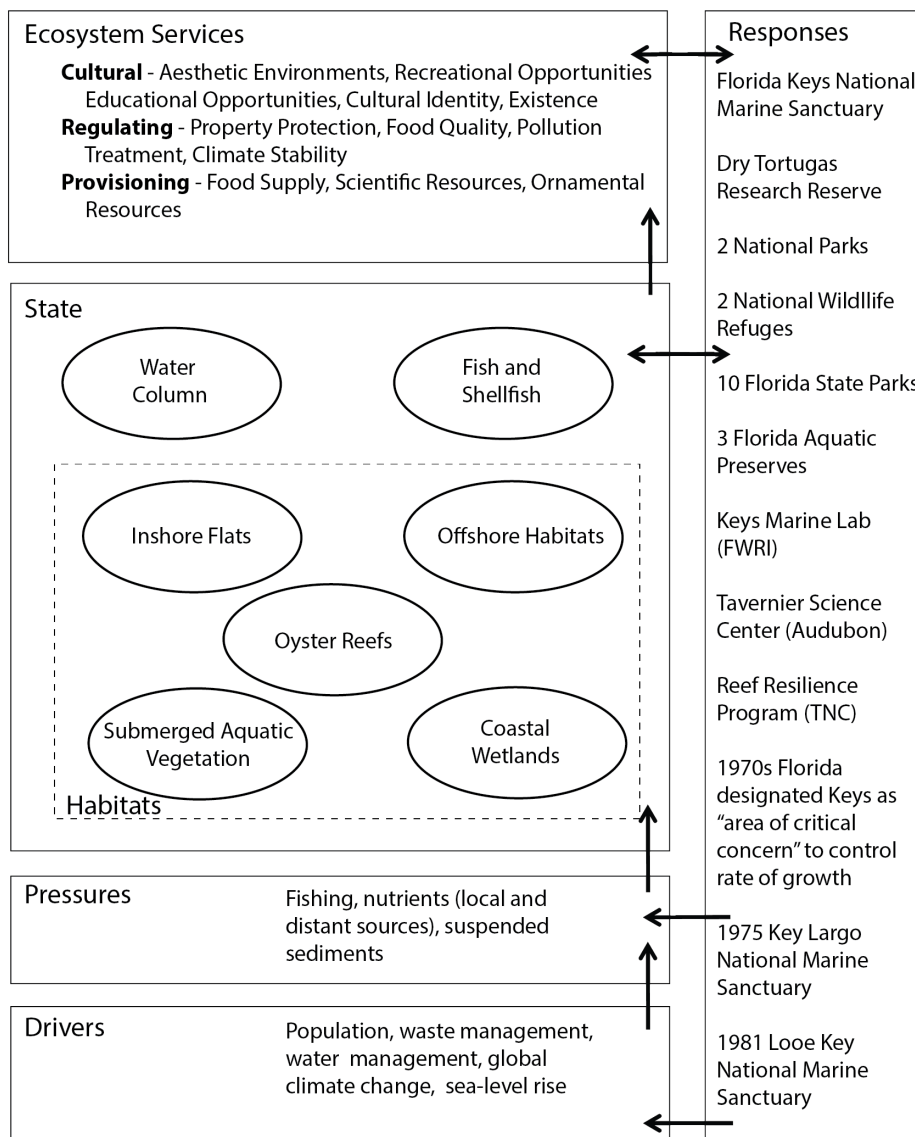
Ecosystem Services

**Cultural** - Aesthetic Environments, Recreational Opportunities Educational Opportunities, Cultural Identity, Existence
**Regulating** - Property Protection, Food Quality, Pollution Treatment, Climate Stability
**Provisioning** - Food Supply, Scientific Resources, Ornamental Resources

State

Water Column

Fish and Shellfish

Inshore Flats

Offshore Habitats

Oyster Reefs

Submerged Aquatic Vegetation

Coastal Wetlands

Habitats

Pressures

Fishing, nutrients (local and distant sources), suspended sediments

Drivers

Population, waste management, water management, global climate change, sea-level rise

Responses

Florida Keys National Marine Sanctuary

Dry Tortugas Research Reserve

2 National Parks

2 National Wildllife Refuges

10 Florida State Parks

3 Florida Aquatic Preserves

Keys Marine Lab (FWRI)

Tavernier Science Center (Audubon)

Reef Resilience Program (TNC)

1970s Florida designated Keys as "area of critical concern" to control rate of growth

1975 Key Largo National Marine Sanctuary

1981 Looe Key National Marine Sanctuary